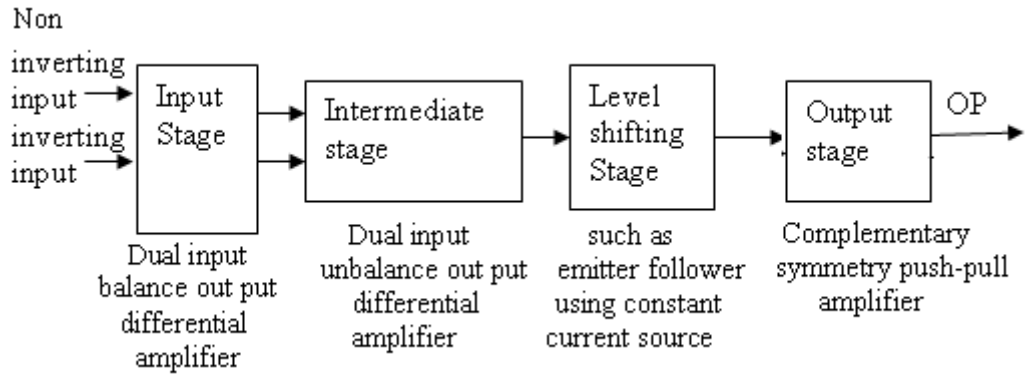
Non inverting input

inverting input

Input Stage

Intermediate stage

Level shifting Stage

Output stage

OP

Dual input balance out put differential amplifier

Dual input unbalance out put differential amplifier

such as emitter follower using constant current source

Complementary symmetry push-pull amplifier